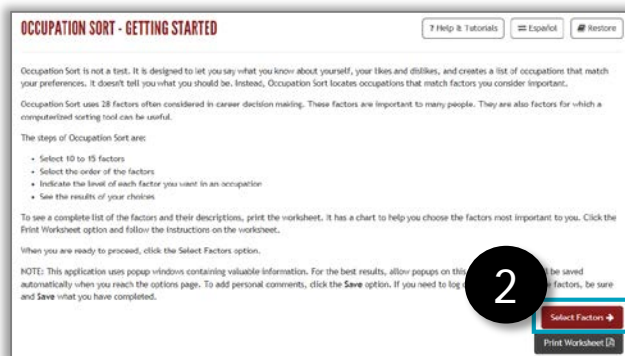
OCCUPATION SORT - GETTING STARTED

? Help & Tutorials | Español | Restore

Occupation Sort is not a test. It is designed to let you say what you know about yourself, your likes and dislikes, and creates a list of occupations that match your preferences. It doesn't tell you what you should be. Instead, Occupation Sort locates occupations that match factors you consider important.

Occupation Sort uses 28 factors often considered in career decision making. These factors are important to many people. They are also factors for which a computerized sorting tool can be useful.

The steps of Occupation Sort are:

- Select 10 to 15 factors
- Select the order of the factors
- Indicate the level of each factor you want in an occupation
- See the results of your choices

To see a complete list of the factors and their descriptions, print the worksheet. It has a chart to help you choose the factors most important to you. Click the Print Worksheet option and follow the instructions on the worksheet.

When you are ready to proceed, click the Select Factors option.

NOTE: This application uses popup windows containing valuable information. For the best results, allow popups on this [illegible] be saved automatically when you reach the options page. To add personal comments, click the Save option. If you need to log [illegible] factors, be sure and Save what you have completed.

2

Select Factors →

Print Worksheet